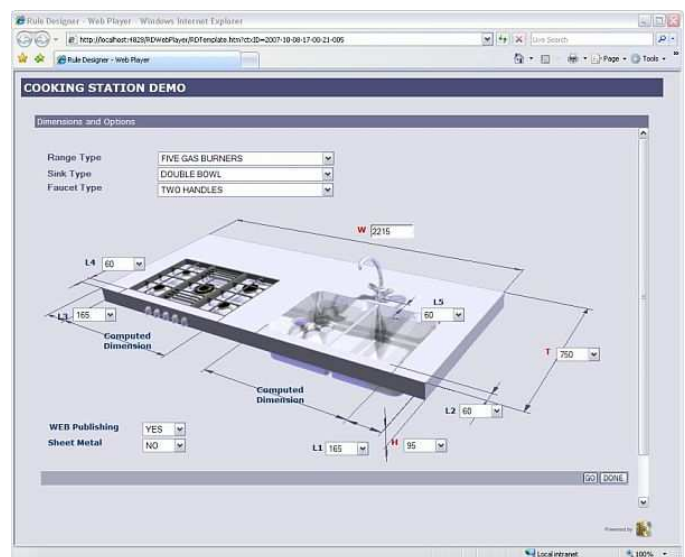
Rule Designer - Web Player - Windows Internet Explorer

http://localhost:4828/RDWebPlayer/RDTemplate.htm?ctxID=2007-18-08-17-00-21-005

Live Search

Rule Designer - Web Player

Page Tools

COOKING STATION DEMO

Dimensions and Options

Range Type FIVE GAS BURNERS
Sink Type DOUBLE BOWL
Faucet Type TWO HANDLES

W 2215

L4 60

L5 60

L3 165

Computed Dimension

T 750

Computed Dimension

L2 60

WEB Publishing YES
Sheet Metal NO

L1 165

H 95

GO DONE

Powered by

Local intranet

100%